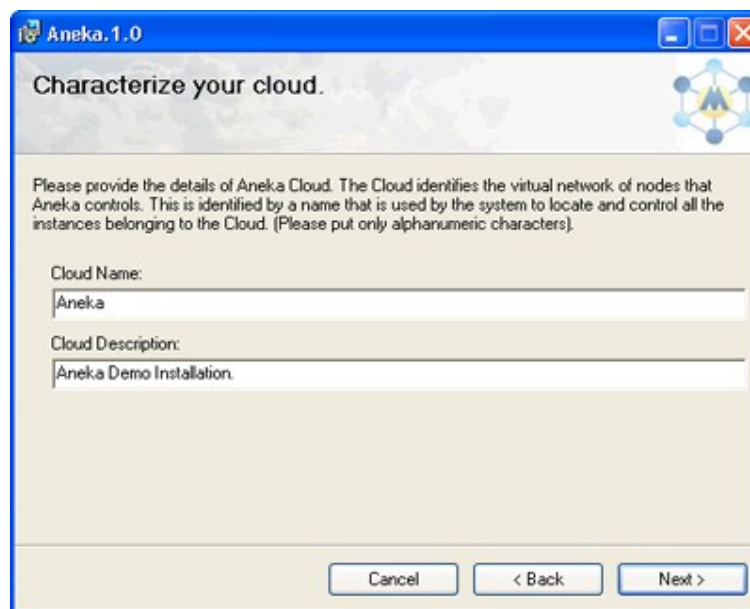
Aneka.1.0

Characterize your cloud.

Please provide the details of Aneka Cloud. The Cloud identifies the virtual network of nodes that Aneka controls. This is identified by a name that is used by the system to locate and control all the instances belonging to the Cloud. (Please put only alphanumeric characters).

Cloud Name:

Aneka

Cloud Description:

Aneka Demo Installation.

Cancel

< Back

Next >